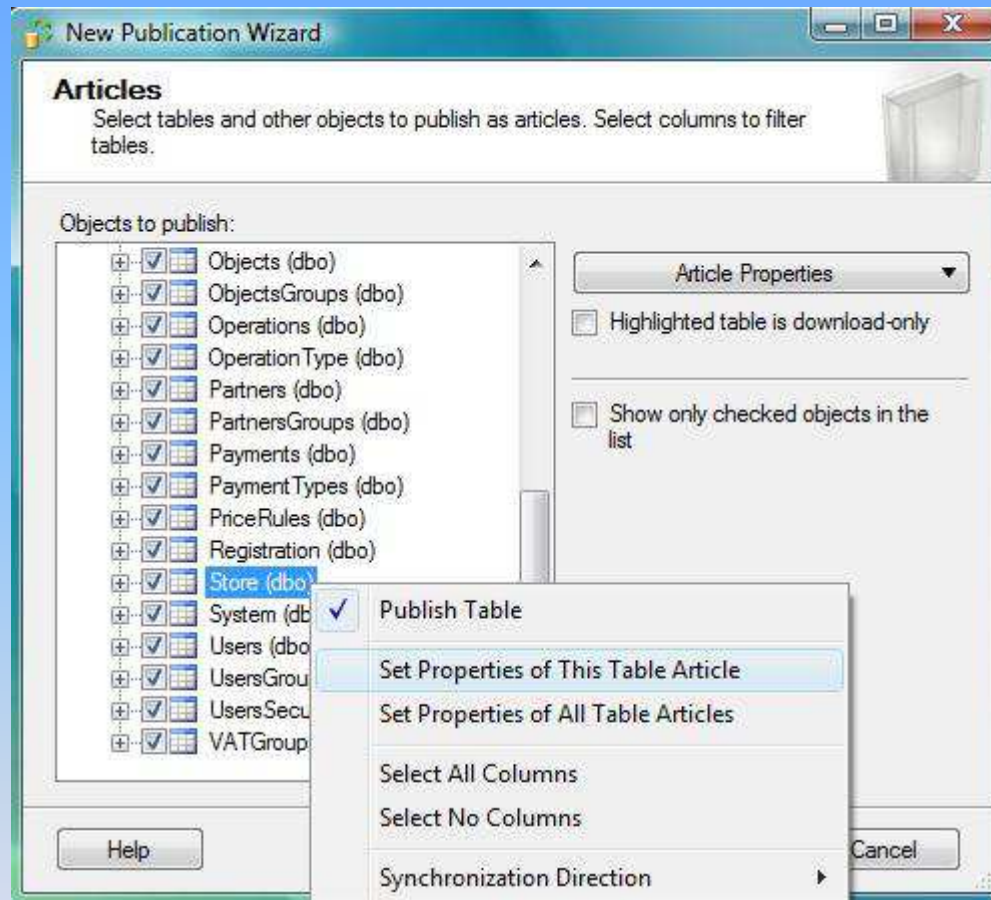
New Publication Wizard

Articles
Select tables and other objects to publish as articles. Select columns to filter tables.

Objects to publish:

Objects (dbo)
ObjectsGroups (dbo)
Operations (dbo)
OperationType (dbo)
Partners (dbo)
PartnersGroups (dbo)
Payments (dbo)
PaymentTypes (dbo)
PriceRules (dbo)
Registration (dbo)
Store (dbo)
System (db
Users (dbo
UsersGrou
UsersSecu
VATGroup

Article Properties

Highlighted table is download-only

Show only checked objects in the list

Publish Table
Set Properties of This Table Article
Set Properties of All Table Articles
Select All Columns
Select No Columns
Synchronization Direction

Help
Cancel